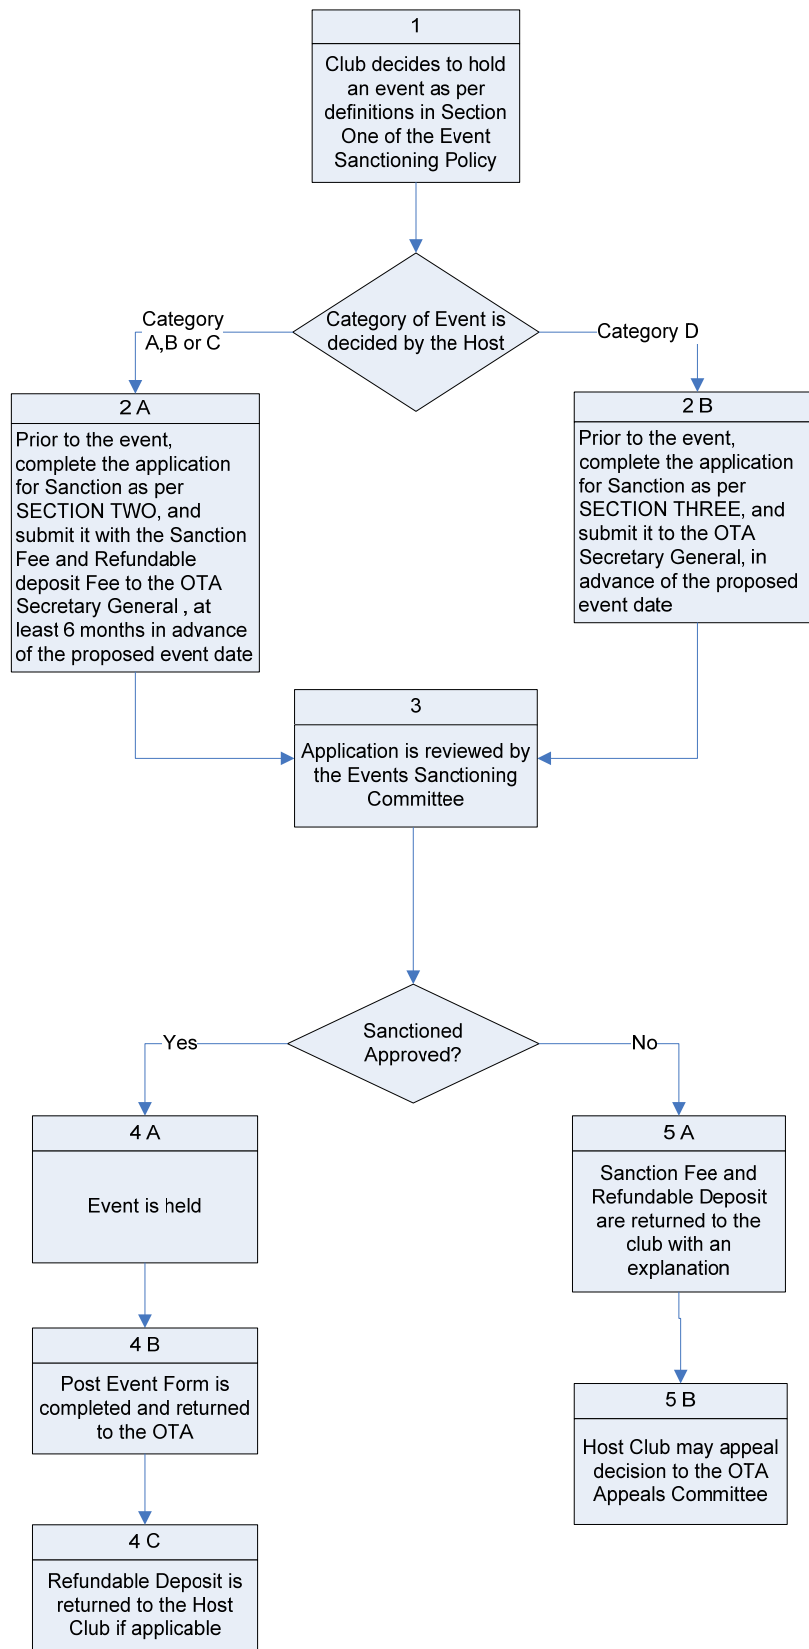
1

Club decides to hold an event as per definitions in Section One of the Event Sanctioning Policy

Category of Event is decided by the Host

Category A,B or C

Category D

2 A

Prior to the event, complete the application for Sanction as per SECTION TWO, and submit it with the Sanction Fee and Refundable deposit Fee to the OTA Secretary General , at least 6 months in advance of the proposed event date

2 B

Prior to the event, complete the application for Sanction as per SECTION THREE, and submit it to the OTA Secretary General, in advance of the proposed event date

3

Application is reviewed by the Events Sanctioning Committee

Sanctioned Approved?

Yes

No

4 A

Event is held

4 B

Post Event Form is completed and returned to the OTA

4 C

Refundable Deposit is returned to the Host Club if applicable

5 A

Sanction Fee and Refundable Deposit are returned to the club with an explanation

5 B

Host Club may appeal decision to the OTA Appeals Committee